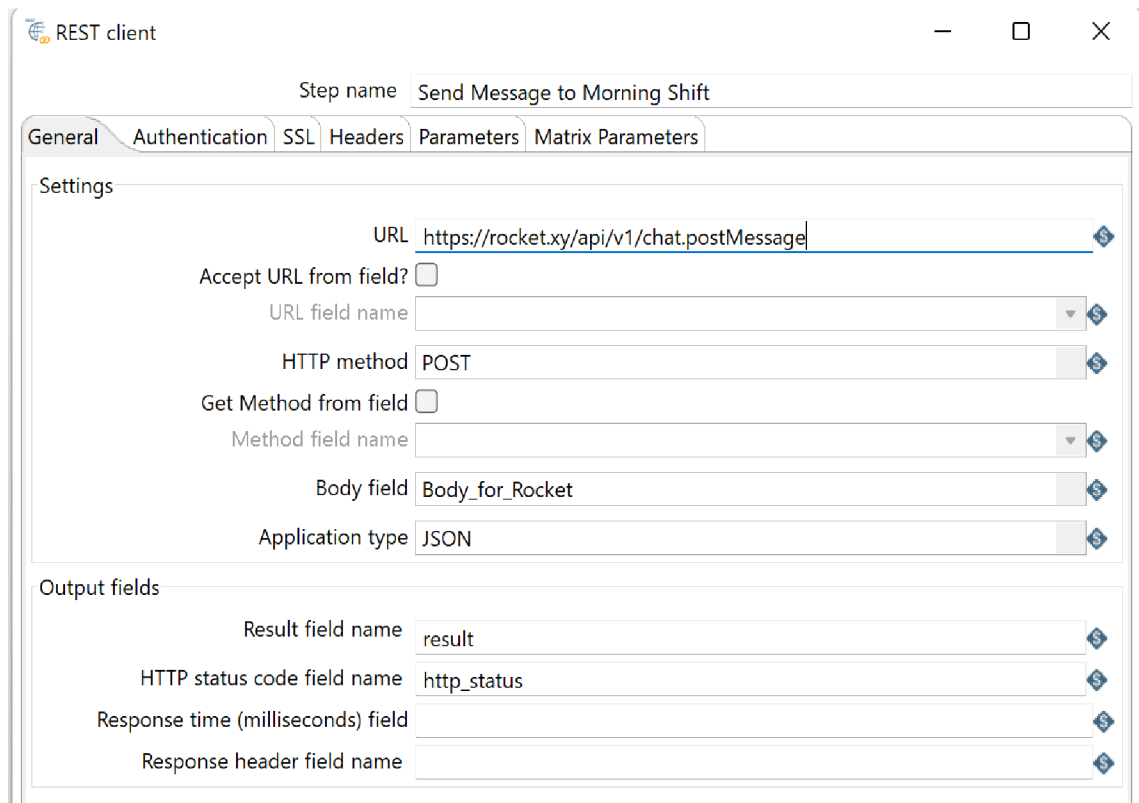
REST client

Step name Send Message to Morning Shift

General Authentication SSL Headers Parameters Matrix Parameters

Settings

URL https://rocket.xy/api/v1/chat.postMessage

Accept URL from field?

URL field name

HTTP method POST

Get Method from field

Method field name

Body field Body_for_Rocket

Application type JSON

Output fields

Result field name result

HTTP status code field name http_status

Response time (milliseconds) field

Response header field name